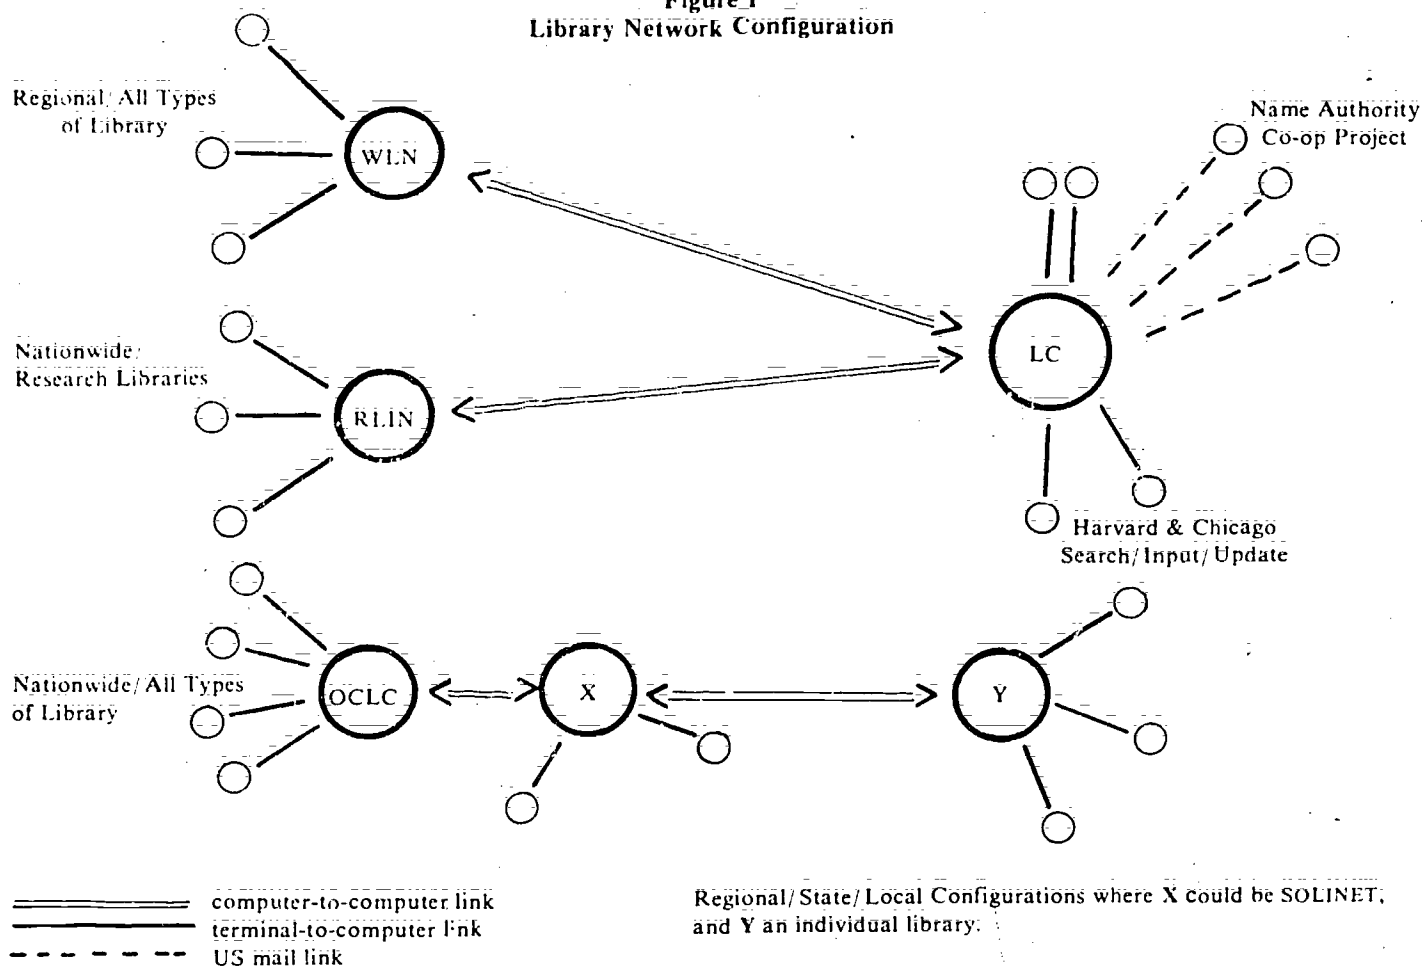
Figure 1
Library Network Configuration

Regional/All Types of Library

WLN

Nationwide/Research Libraries

RLIN

Name Authority Co-op Project

LC

Harvard & Chicago Search/Input/Update

Nationwide/All Types of Library

OCLC

X

Y

computer-to-computer link
terminal-to-computer link
US mail link

Regional/State/Local Configurations where X could be SOLINET, and Y an individual library.